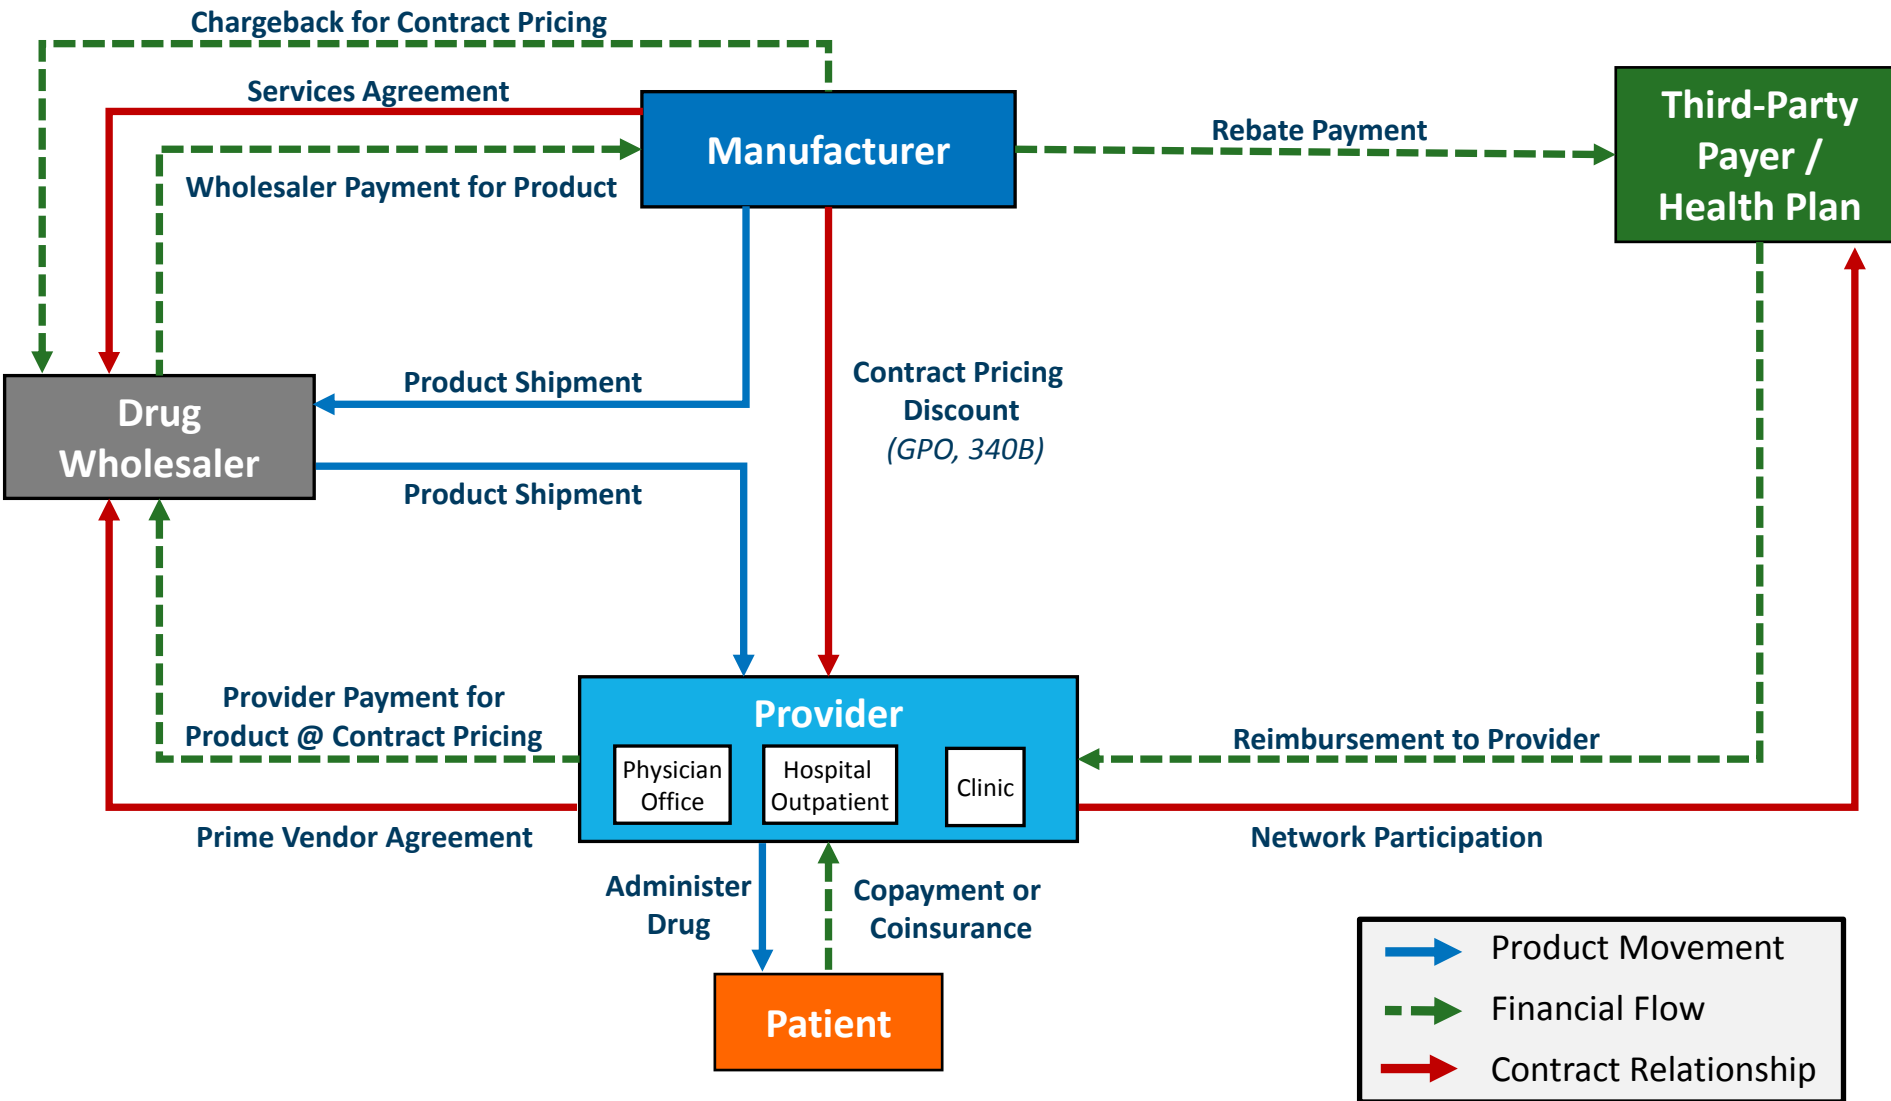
Chargeback for Contract Pricing

Services Agreement

Manufacturer

Rebate Payment

Third-Party Payer / Health Plan

Wholesaler Payment for Product

Drug Wholesaler

Product Shipment

Contract Pricing Discount (GPO, 340B)

Product Shipment

Provider Payment for Product @ Contract Pricing

Provider

Physician Office

Hospital Outpatient

Clinic

Reimbursement to Provider

Prime Vendor Agreement

Network Participation

Administer Drug

Copayment or Coinsurance

Patient

Product Movement

Financial Flow

Contract Relationship